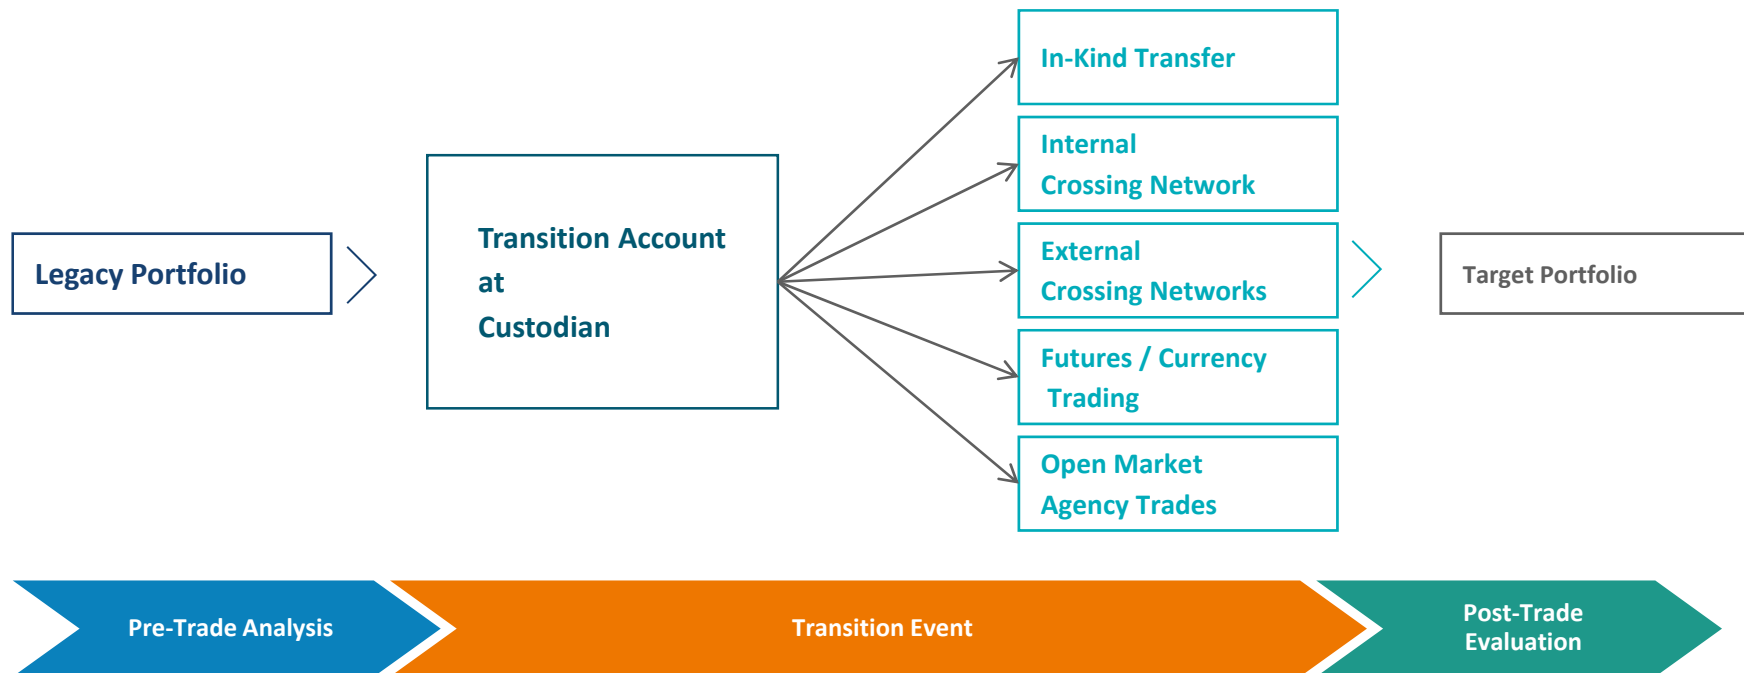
Legacy Portfolio

Transition Account at Custodian

In-Kind Transfer

Internal Crossing Network

External Crossing Networks

Futures / Currency Trading

Open Market Agency Trades

Target Portfolio

Pre-Trade Analysis

Transition Event

Post-Trade Evaluation